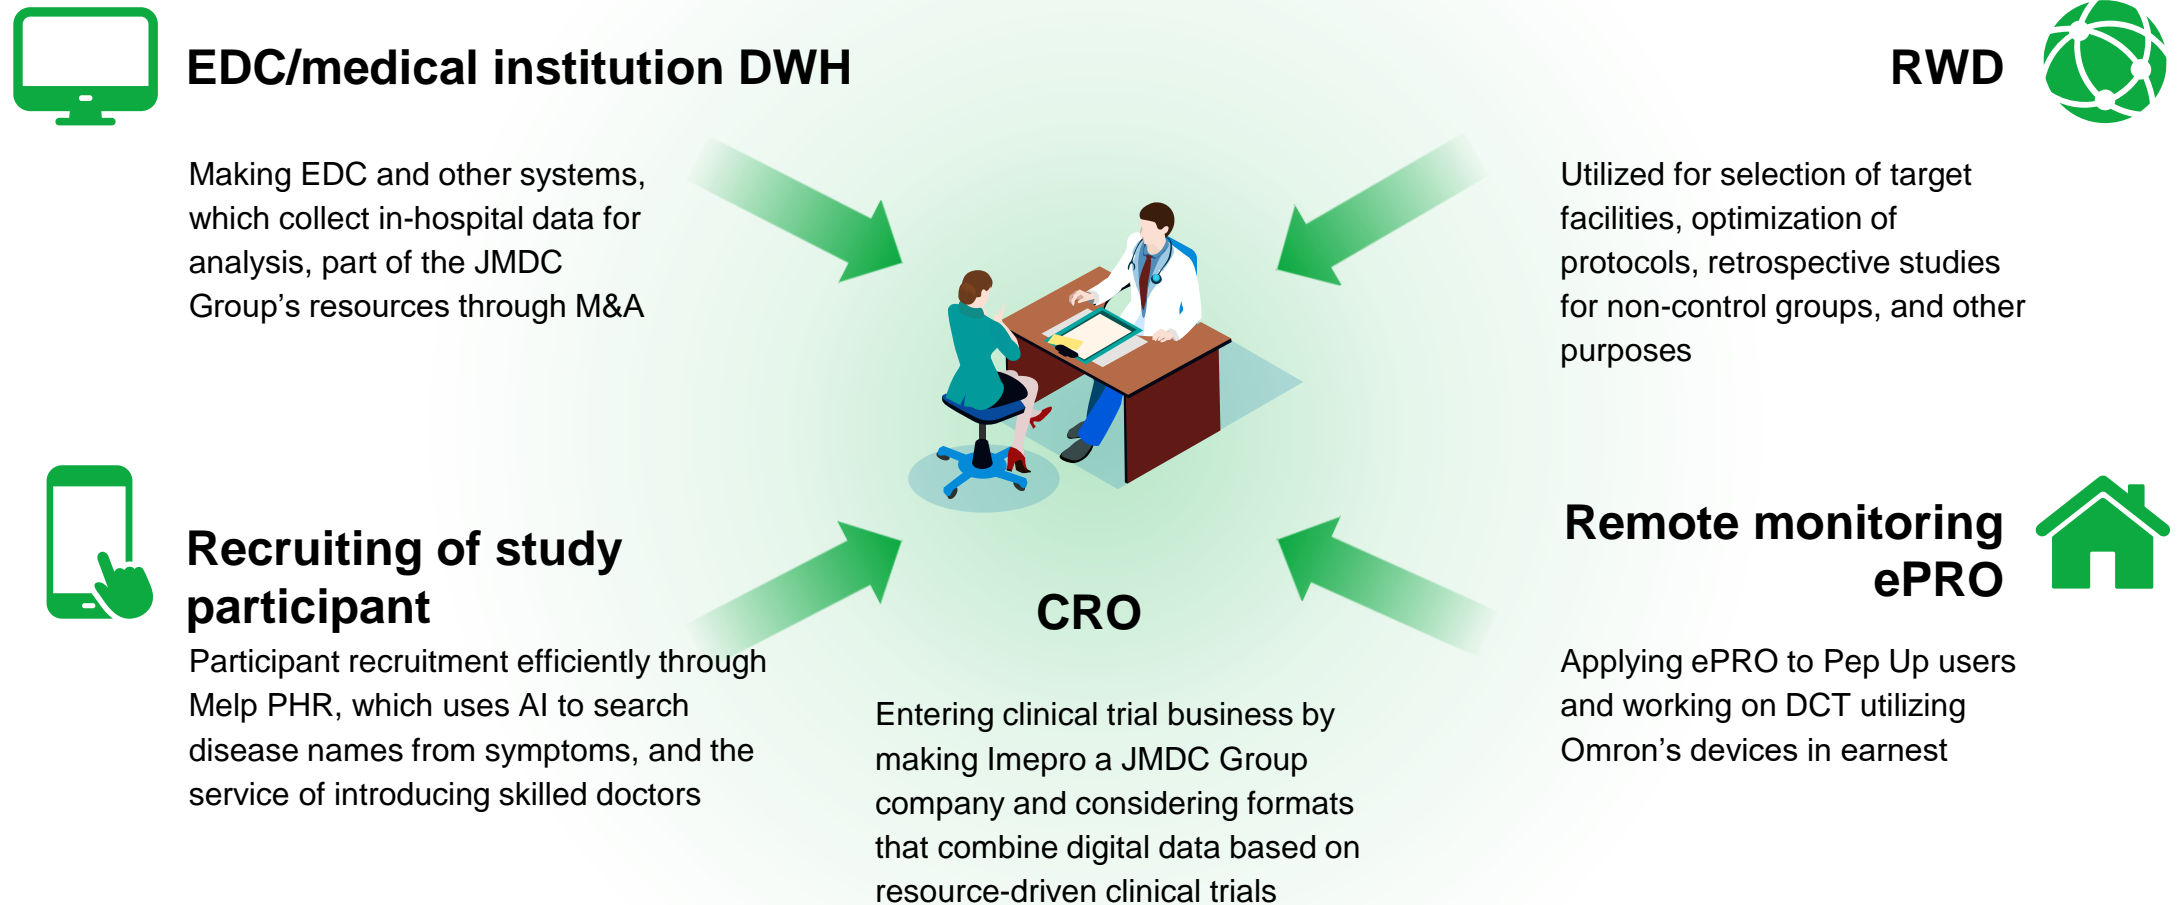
EDC/medical institution DWH

Making EDC and other systems, which collect in-hospital data for analysis, part of the JMDC Group’s resources through M&A

RWD

Utilized for selection of target facilities, optimization of protocols, retrospective studies for non-control groups, and other purposes

Recruiting of study participant

Participant recruitment efficiently through Melp PHR, which uses AI to search disease names from symptoms, and the service of introducing skilled doctors

CRO

Entering clinical trial business by making Imepro a JMDC Group company and considering formats that combine digital data based on resource-driven clinical trials

Remote monitoring ePRO

Applying ePRO to Pep Up users and working on DCT utilizing Omron’s devices in earnest